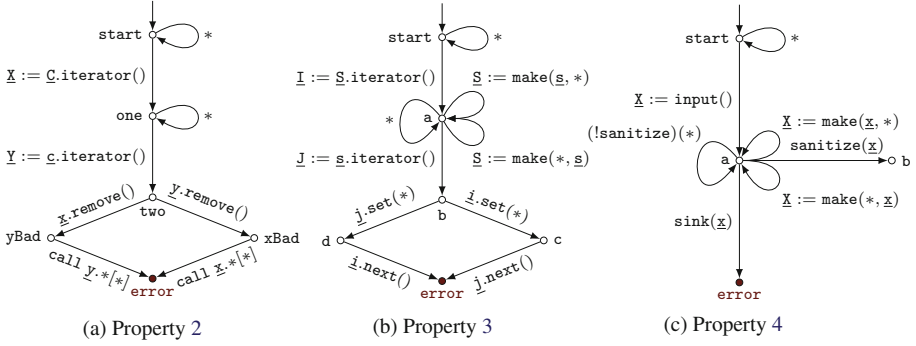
start
$*$
$\underline{X} := \underline{C}$.iterator()
one
$*$
$\underline{Y} := \underline{c}$.iterator()
$\underline{x}$.remove()
two
$\underline{y}$.remove()
yBad
xBad
call $\underline{y}.*[*]$
call $\underline{x}.*[*]$
error

(a) Property 2

start
$*$
$\underline{I} := \underline{S}$.iterator()
$\underline{S} :=$ make($\underline{s}, *$)
$*$
a
$\underline{J} := \underline{s}$.iterator()
$\underline{S} :=$ make($*, \underline{s}$)
$\underline{j}$.set($*$)
b
$\underline{i}$.set($*$)
d
c
$\underline{i}$.next()
$\underline{j}$.next()
error

(b) Property 3

start
$*$
$\underline{X} :=$ input()
$\underline{X} :=$ make($\underline{x}, *$)
(!sanitize)($*$)
a
sanitize($\underline{x}$)
b
$\underline{X} :=$ make($*, \underline{x}$)
sink($\underline{x}$)
error

(c) Property 4